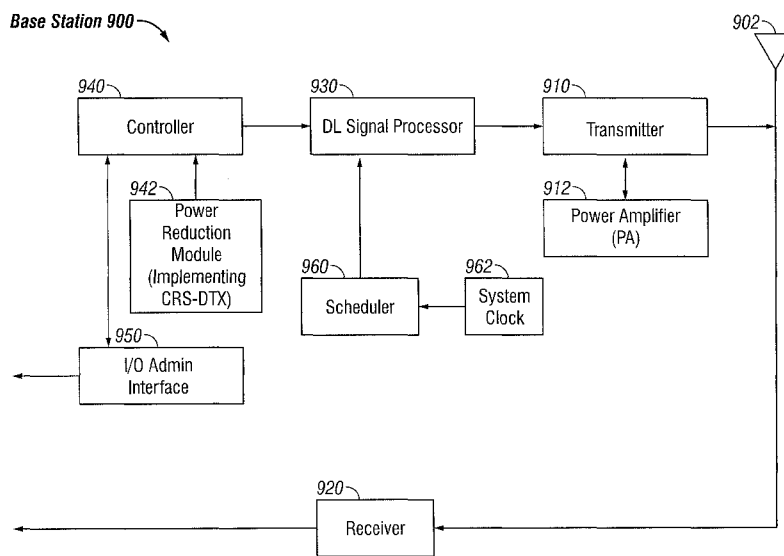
Base Station 900

902

940
Controller

930
DL Signal Processor

910
Transmitter

942
Power Reduction Module (Implementing CRS-DTX)

912
Power Amplifier (PA)

960
Scheduler

962
System Clock

950
I/O Admin Interface

920
Receiver